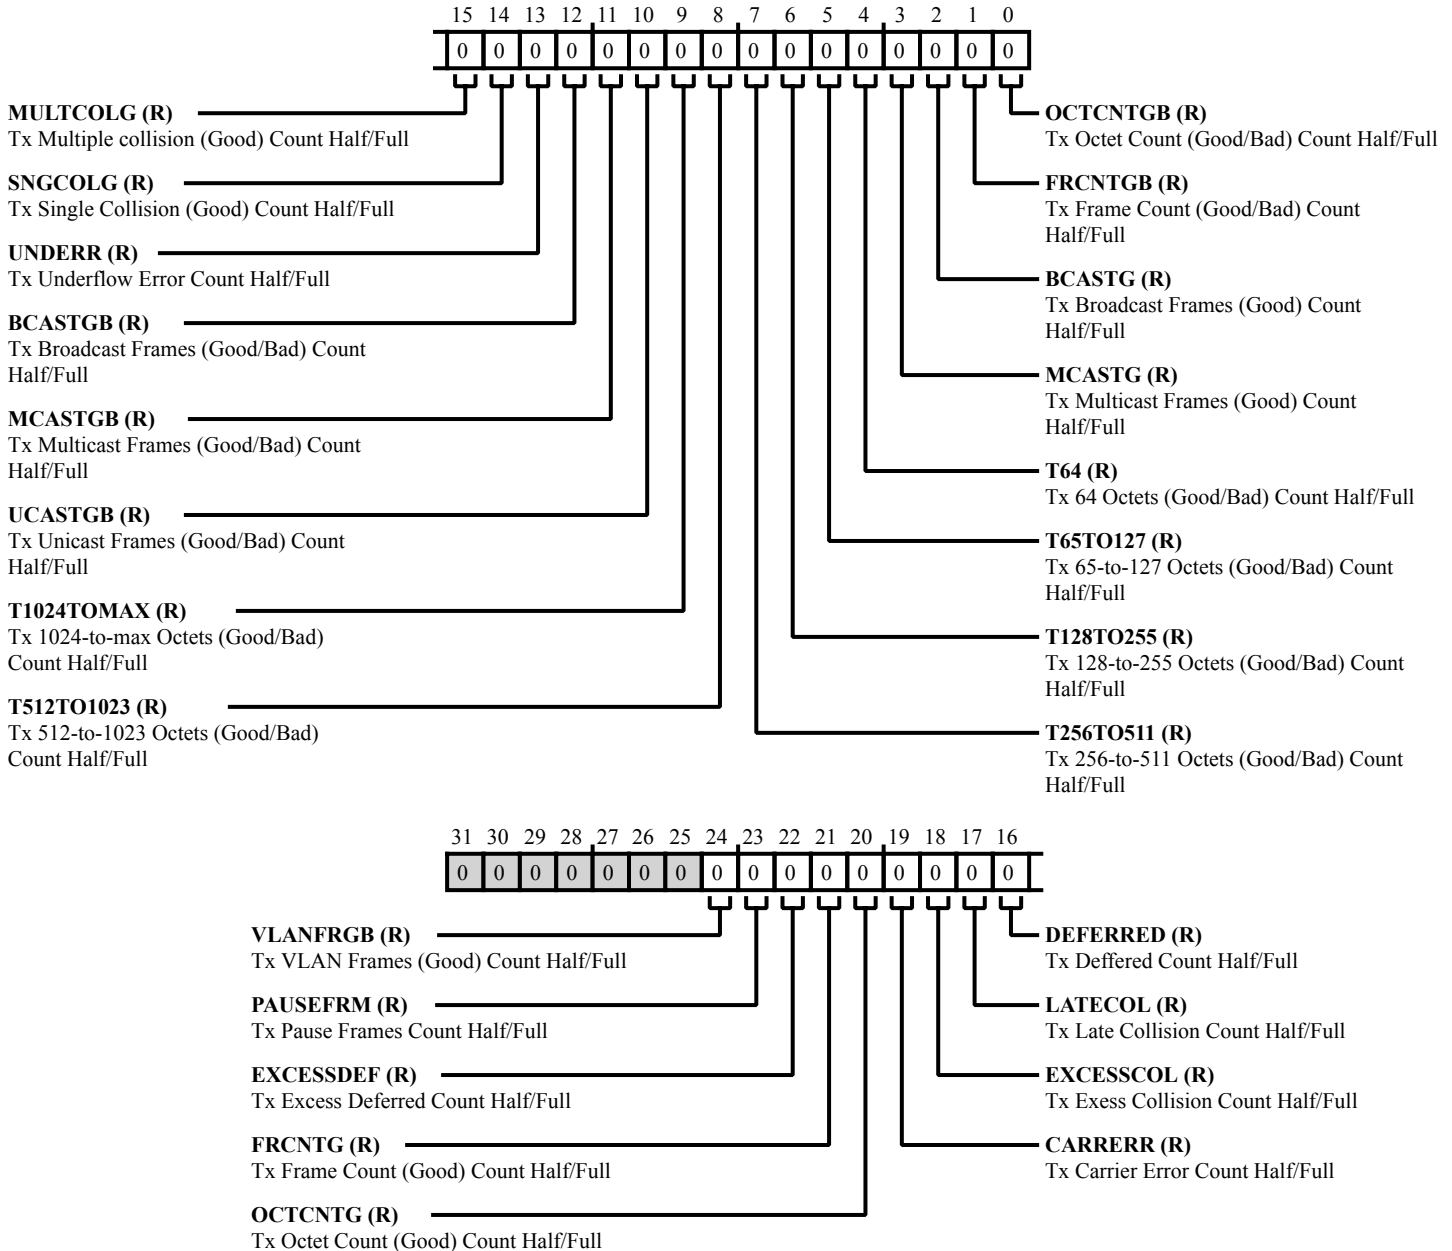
15 14 13 12 11 10 9 8 7 6 5 4 3 2 1 0

0 0 0 0 0 0 0 0 0 0 0 0 0 0 0 0

MULTCOLG (R)
Tx Multiple collision (Good) Count Half/Full

SNGCOLG (R)
Tx Single Collision (Good) Count Half/Full

UNDERR (R)
Tx Underflow Error Count Half/Full

BCASTGB (R)
Tx Broadcast Frames (Good/Bad) Count Half/Full

MCASTGB (R)
Tx Multicast Frames (Good/Bad) Count Half/Full

UCASTGB (R)
Tx Unicast Frames (Good/Bad) Count Half/Full

T1024TOMAX (R)
Tx 1024-to-max Octets (Good/Bad) Count Half/Full

T512TO1023 (R)
Tx 512-to-1023 Octets (Good/Bad) Count Half/Full

OCTCNTGB (R)
Tx Octet Count (Good/Bad) Count Half/Full

FRCNTGB (R)
Tx Frame Count (Good/Bad) Count Half/Full

BCASTG (R)
Tx Broadcast Frames (Good) Count Half/Full

MCASTG (R)
Tx Multicast Frames (Good) Count Half/Full

T64 (R)
Tx 64 Octets (Good/Bad) Count Half/Full

T65TO127 (R)
Tx 65-to-127 Octets (Good/Bad) Count Half/Full

T128TO255 (R)
Tx 128-to-255 Octets (Good/Bad) Count Half/Full

T256TO511 (R)
Tx 256-to-511 Octets (Good/Bad) Count Half/Full

31 30 29 28 27 26 25 24 23 22 21 20 19 18 17 16

0 0 0 0 0 0 0 0 0 0 0 0 0 0 0 0

VLANFRGB (R)
Tx VLAN Frames (Good) Count Half/Full

PAUSEFRM (R)
Tx Pause Frames Count Half/Full

EXCESSDEF (R)
Tx Excess Deferred Count Half/Full

FRCNTG (R)
Tx Frame Count (Good) Count Half/Full

OCTCNTG (R)
Tx Octet Count (Good) Count Half/Full

DEFERRED (R)
Tx Deffered Count Half/Full

LATECOL (R)
Tx Late Collision Count Half/Full

EXCESSCOL (R)
Tx Exess Collision Count Half/Full

CARRERR (R)
Tx Carrier Error Count Half/Full